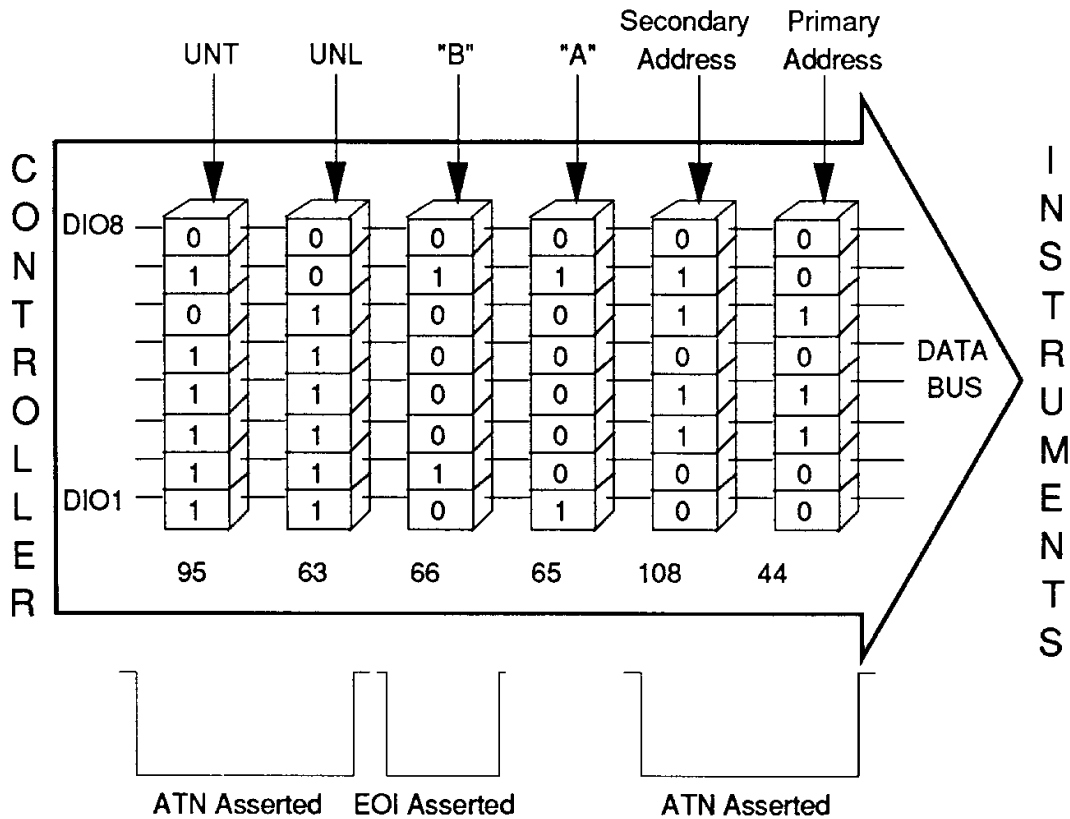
UNT UNL "B" "A" Secondary Address Primary Address

C O N T R O L L E R

DIO8

DIO1

| 0 | 0 | 0 | 0 | 0 | 0 |
|---|---|---|---|---|---|
| 1 | 0 | 1 | 1 | 1 | 0 |
| 0 | 1 | 0 | 0 | 1 | 1 |
| 1 | 1 | 0 | 0 | 0 | 0 |
| 1 | 1 | 0 | 0 | 1 | 1 |
| 1 | 1 | 0 | 0 | 1 | 1 |
| 1 | 1 | 1 | 0 | 0 | 0 |
| 1 | 1 | 0 | 1 | 0 | 0 |

95 63 66 65 108 44

DATA BUS

I N S T R U M E N T S

ATN Asserted EOI Asserted ATN Asserted